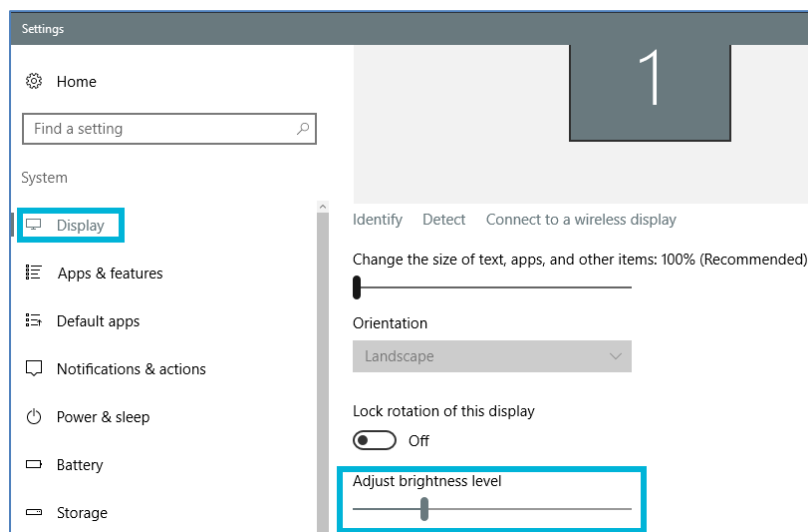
Settings

Home

Find a setting

System

Display

Apps & features

Default apps

Notifications & actions

Power & sleep

Battery

Storage

1

Identify Detect Connect to a wireless display

Change the size of text, apps, and other items: 100% (Recommended)

Orientation

Landscape

Lock rotation of this display

Off

Adjust brightness level